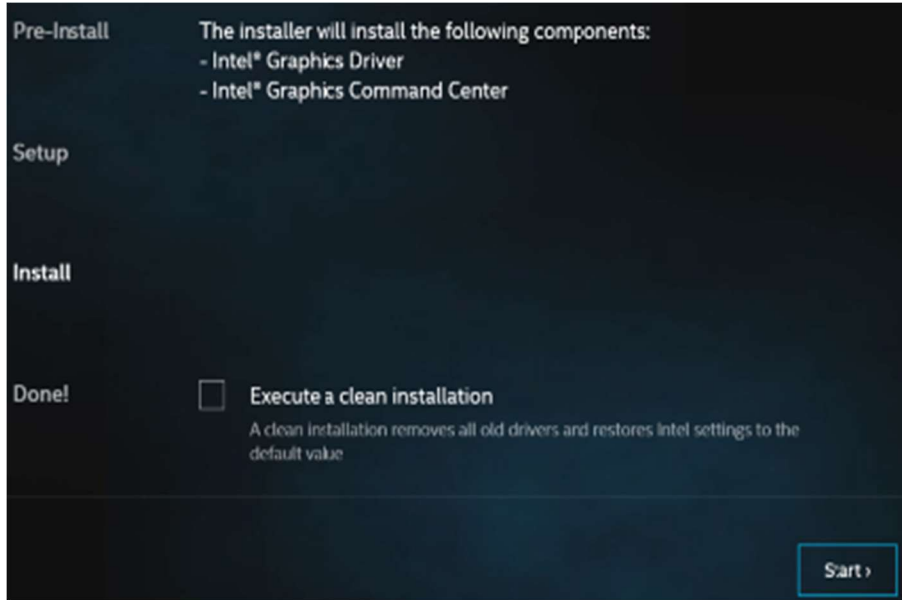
Pre-Install

Setup

Install

Done!

The installer will install the following components:
- Intel® Graphics Driver
- Intel® Graphics Command Center

Execute a clean installation

A clean installation removes all old drivers and restores Intel settings to the default value

Start ›